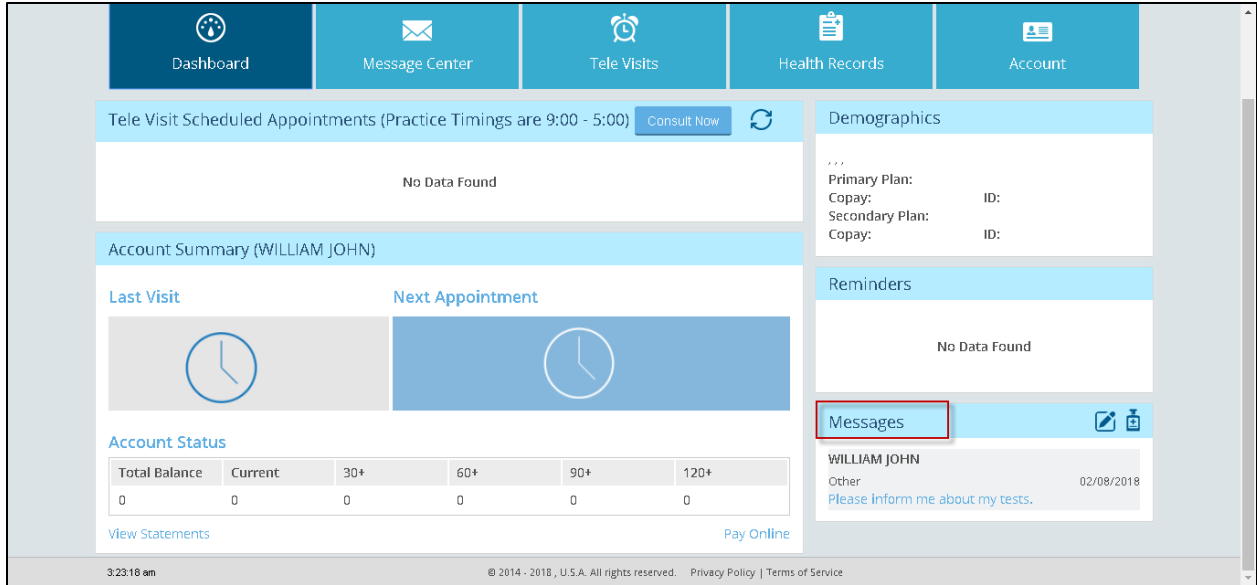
Dashboard
Message Center
Tele Visits
Health Records
Account

Tele Visit Scheduled Appointments (Practice Timings are 9:00 - 5:00) Consult Now

No Data Found

Account Summary (WILLIAM JOHN)

Last Visit
Next Appointment

Account Status

| Total Balance | Current | 30+ | 60+ | 90+ | 120+ |
|---|---|---|---|---|---|
| 0 | 0 | 0 | 0 | 0 | 0 |

View Statements
Pay Online

Demographics

, , ,
Primary Plan:
Copay: ID:
Secondary Plan:
Copay: ID:

Reminders

No Data Found

Messages

WILLIAM JOHN
Other 02/08/2018
Please inform me about my tests.

3:23:18 am
© 2014 - 2018 , U.S.A. All rights reserved. Privacy Policy | Terms of Service